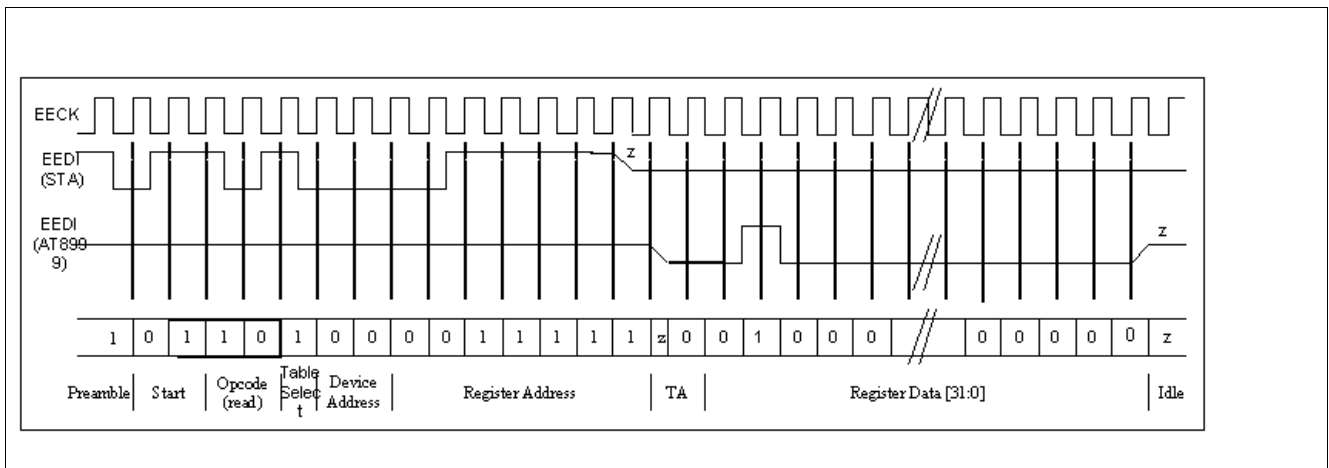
EECK

EEDI (STA)

z

EEDI (AT8999)

z

| 1 | 0 | 1 | 1 | 0 | 1 | 0 | 0 | 0 | 0 | 1 | 1 | 1 | 1 | 1 | z | 0 | 0 | 1 | 0 | 0 | 0 | // | 0 | 0 | 0 | 0 | 0 | z |
|---|---|---|---|---|---|---|---|---|---|---|---|---|---|---|---|---|---|---|---|---|---|---|---|---|---|---|---|---|

Preamble | Start | Opcode (read) | Table Select | Device Address | Register Address | TA | Register Data [31:0] | Idle